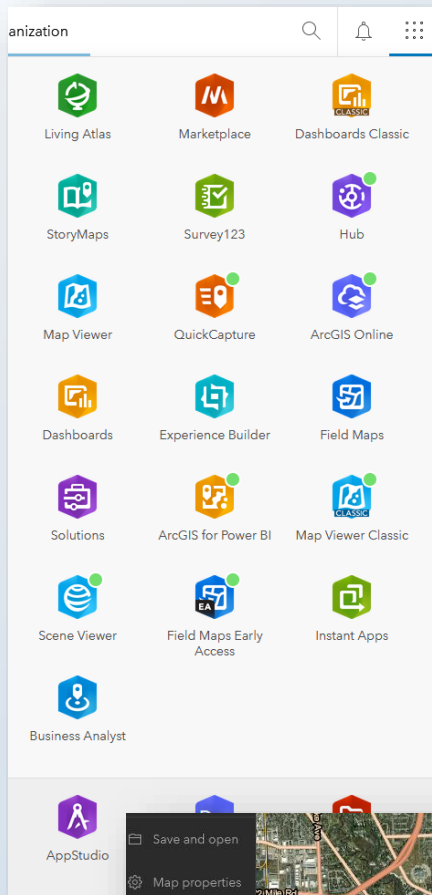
anization

Living Atlas
Marketplace
CLASSIC
Dashboards Classic

StoryMaps
Survey123
Hub

Map Viewer
QuickCapture
ArcGIS Online

Dashboards
Experience Builder
Field Maps

Solutions
ArcGIS for Power BI
CLASSIC
Map Viewer Classic

Scene Viewer
EA
Field Maps Early Access
Instant Apps

Business Analyst

AppStudio

Save and open

Map properties